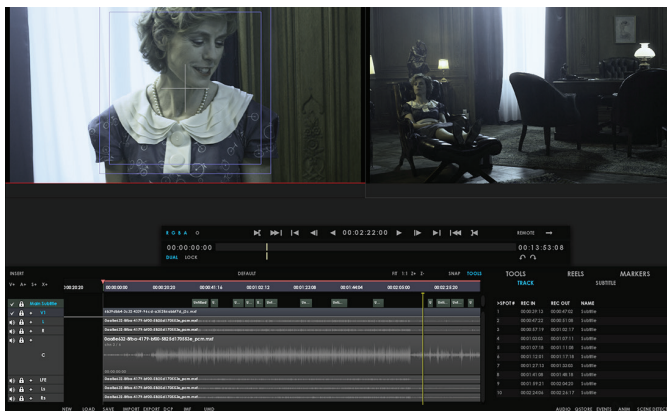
R G B A O

00:02:22:00

REMOTE

00:00:00:00

00:13:53:08

DUAL LOCK

INSERT

DEFAULT

SNAP TOOLS

V+ A+ S+ X+

00:20:20

00:00:00:00

00:00:20:20

00:01:41:16

00:01:02:12

00:01:23:08

00:01:44:04

00:02:05:00

00:02:25:20

Main Subtitle

V1

L

R

C

LFE

Ls

Rs

TOOLS

REELS

MARKERS

TRACK

SUBTITLE

>SPOT#

REC IN

REC OUT

NAME

| | | | |
|---|---|---|---|
| 1 | 00:00:29:12 | 00:00:47:03 | Subtitle |
| 2 | 00:00:47:22 | 00:00:51:08 | Subtitle |
| 3 | 00:00:57:19 | 00:01:02:17 | Subtitle |
| 4 | 00:01:03:02 | 00:01:07:11 | Subtitle |
| 5 | 00:01:07:18 | 00:01:11:08 | Subtitle |
| 6 | 00:01:12:01 | 00:01:17:16 | Subtitle |
| 7 | 00:01:27:13 | 00:01:33:03 | Subtitle |
| 8 | 00:01:41:08 | 00:01:48:10 | Subtitle |
| 9 | 00:01:59:21 | 00:02:04:20 | Subtitle |
| 10 | 00:02:24:06 | 00:02:24:17 | Subtitle |

NEW LOAD SAVE IMPORT EXPORT DCP IMF SMD

AUDIO QSTORE EVENTS ANIM SCENE DETECT